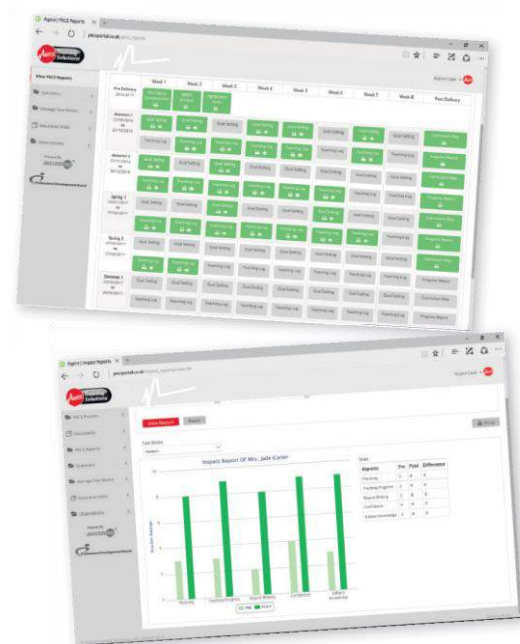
Aspire | PECS Reports

Solutions

View PECS Reports

Week 1

Week 2

Week 3

Week 4

Week 5

Week 6

Week 7

Week 8

Post Delivery

Pre Delivery

Autumn 1

Autumn 2

Spring 1

Spring 2

Summer 1

Goal Setting

Teaching Log

Progress Report

Curriculum Map

Aspire | Impact Reports

View Reports

Reset

Impact Report Of Mrs. Jade Carter

Stats

| Aspects | Pre | Post | Difference |
|---|---|---|---|
| Planning | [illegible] | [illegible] | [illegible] |
| Tracking Progress | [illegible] | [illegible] | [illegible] |
| Report Writing | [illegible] | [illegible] | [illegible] |
| Confidence | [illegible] | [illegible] | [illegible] |
| Subject Knowledge | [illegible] | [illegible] | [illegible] |

Planning

Tracking Progress

Report Writing

Confidence

Subject Knowledge

PRE

POST